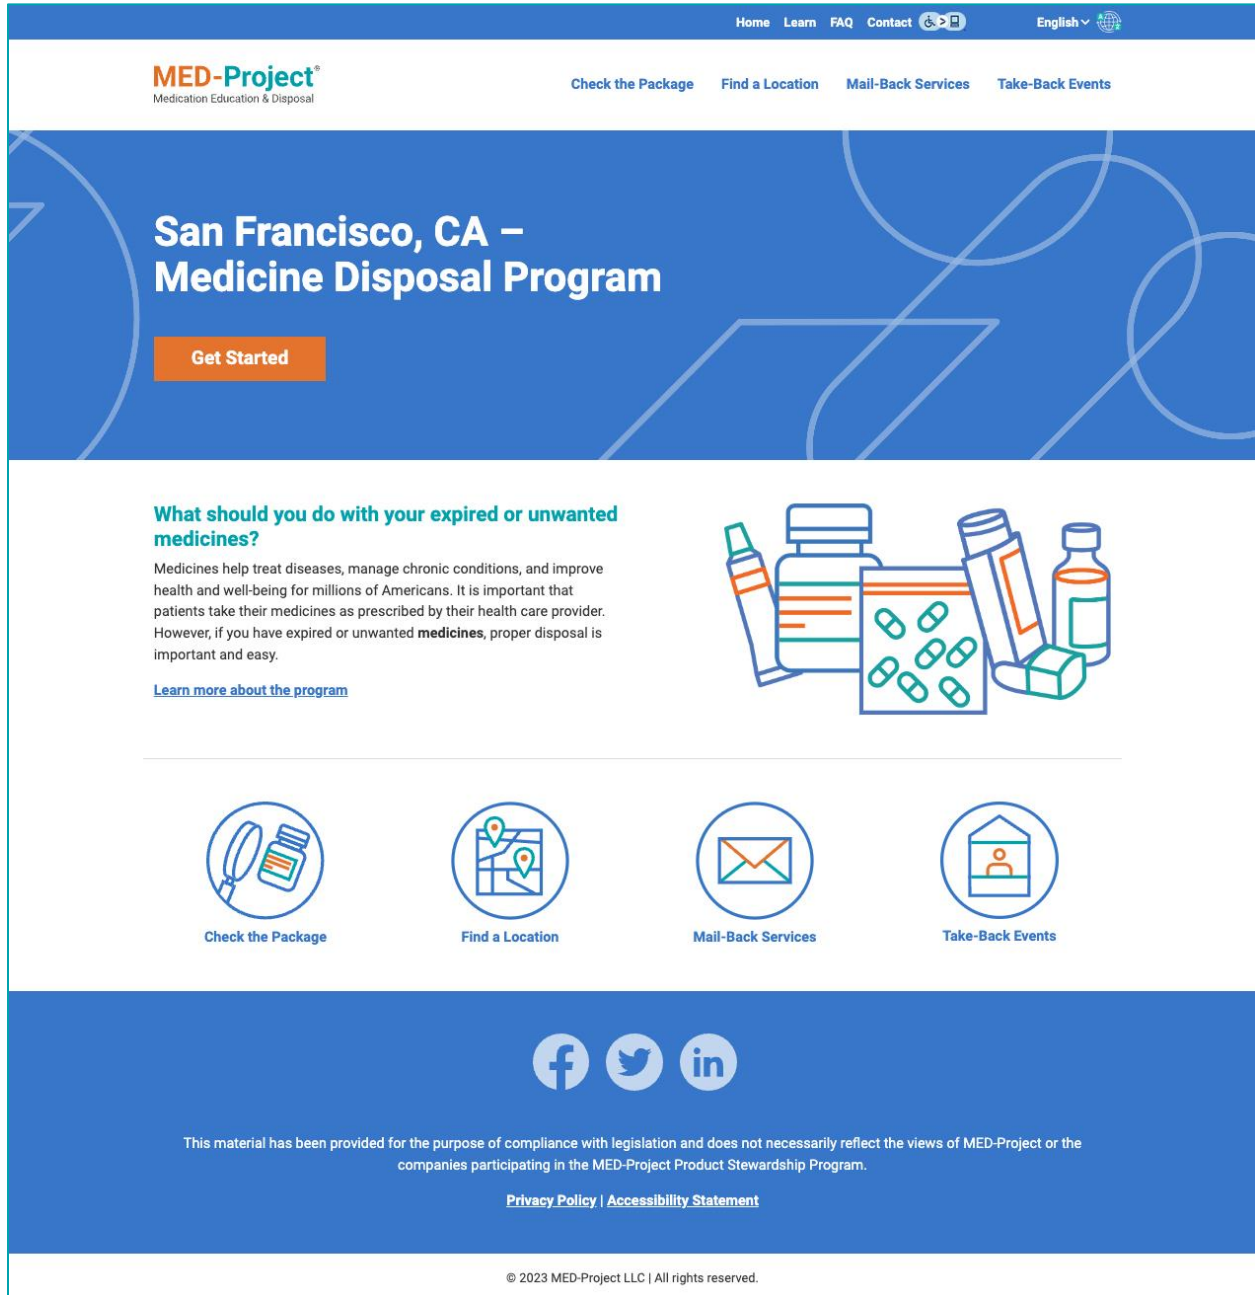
Home Learn FAQ Contact English

MED-Project®
Medication Education & Disposal

Check the Package Find a Location Mail-Back Services Take-Back Events

San Francisco, CA – Medicine Disposal Program

Get Started

What should you do with your expired or unwanted medicines?

Medicines help treat diseases, manage chronic conditions, and improve health and well-being for millions of Americans. It is important that patients take their medicines as prescribed by their health care provider. However, if you have expired or unwanted **medicines**, proper disposal is important and easy.

Learn more about the program

Check the Package

Find a Location

Mail-Back Services

Take-Back Events

This material has been provided for the purpose of compliance with legislation and does not necessarily reflect the views of MED-Project or the companies participating in the MED-Project Product Stewardship Program.

Privacy Policy | Accessibility Statement

© 2023 MED-Project LLC | All rights reserved.